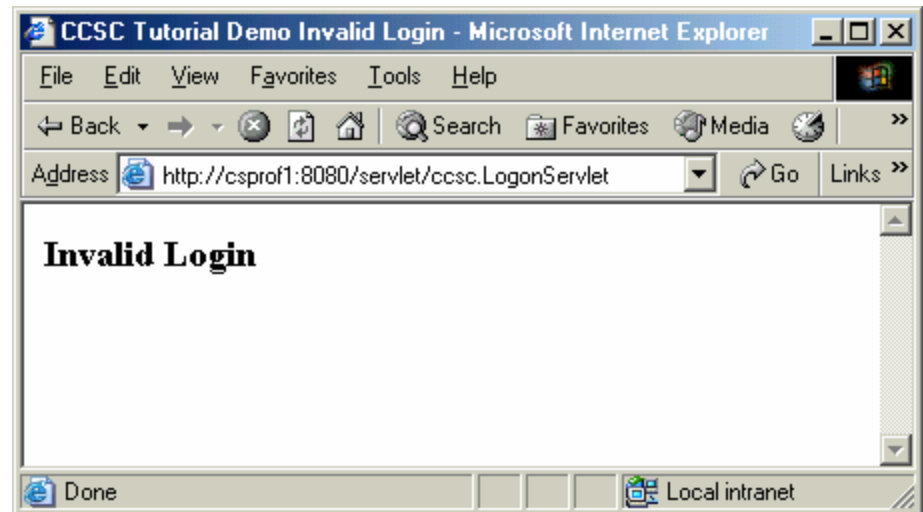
CCSC Tutorial Demo Invalid Login - Microsoft Internet Explorer

File Edit View Favorites Tools Help

Back Search Favorites Media

Address http://csprof1:8080/servlet/ccsc.LogonServlet Go Links

Invalid Login

Done Local intranet